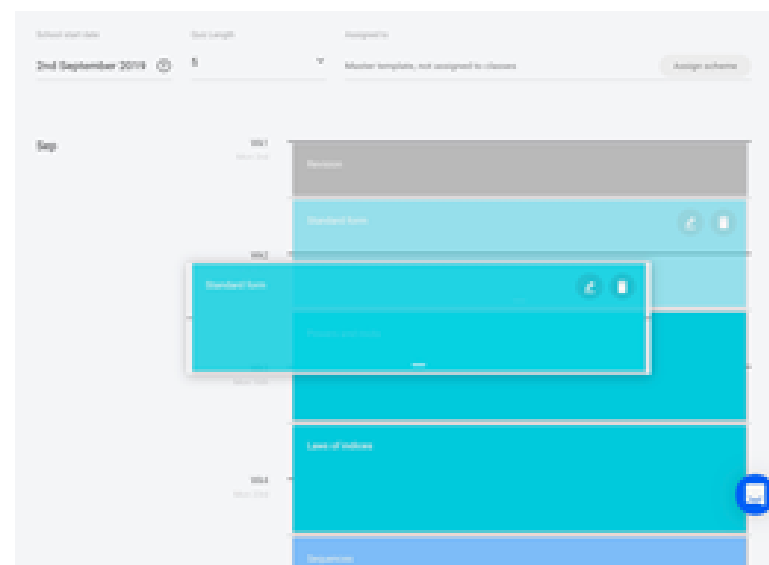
School start date

2nd September 2019

Day Length

5

Assigned to

Master template, not assigned to classes

Assign scheme

Sep

Wk1

Mon 2nd

Revision

Standard form

Wk2

Standard form

Powers and roots

Wk3

Mon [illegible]

Laws of indices

Wk4

Mon 23rd

Sequences